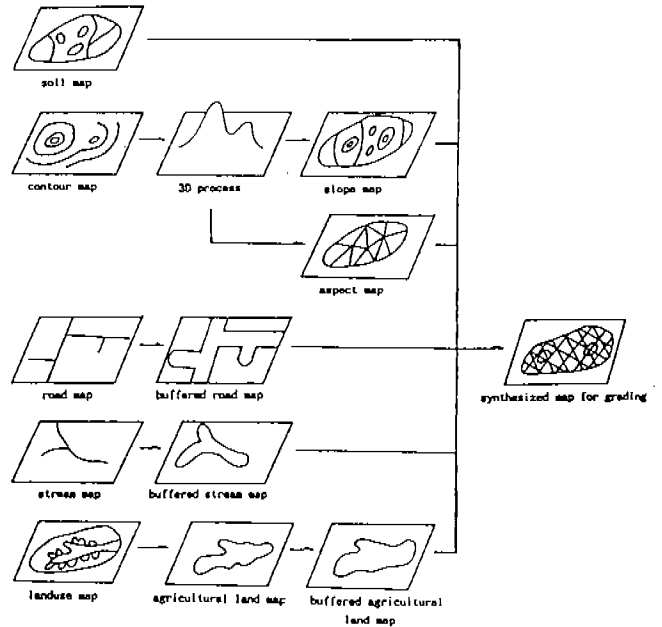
soil map

contour map

3D process

slope map

aspect map

road map

buffered road map

synthesized map for grading

stream map

buffered stream map

landuse map

agricultural land map

buffered agricultural land map